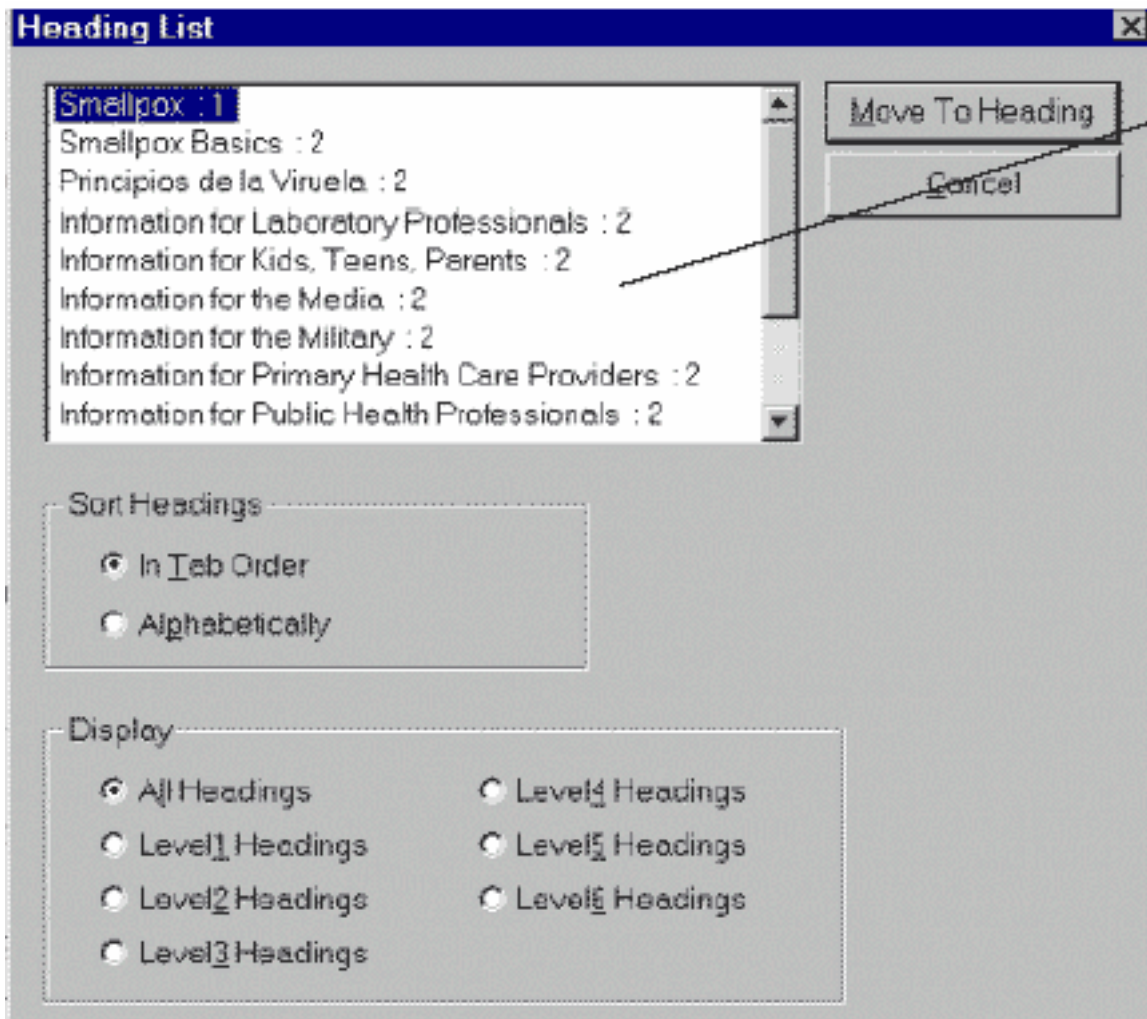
Heading List

Smallpox : 1
Smallpox Basics : 2
Principios de la Viruela : 2
Information for Laboratory Professionals : 2
Information for Kids, Teens, Parents : 2
Information for the Media : 2
Information for the Military : 2
Information for Primary Health Care Providers : 2
Information for Public Health Professionals : 2

Move To Heading
Cancel

Sort Headings
In Tab Order
Alphabetically

Display
All Headings
Level1 Headings
Level2 Headings
Level3 Headings
Level4 Headings
Level5 Headings
Level6 Headings